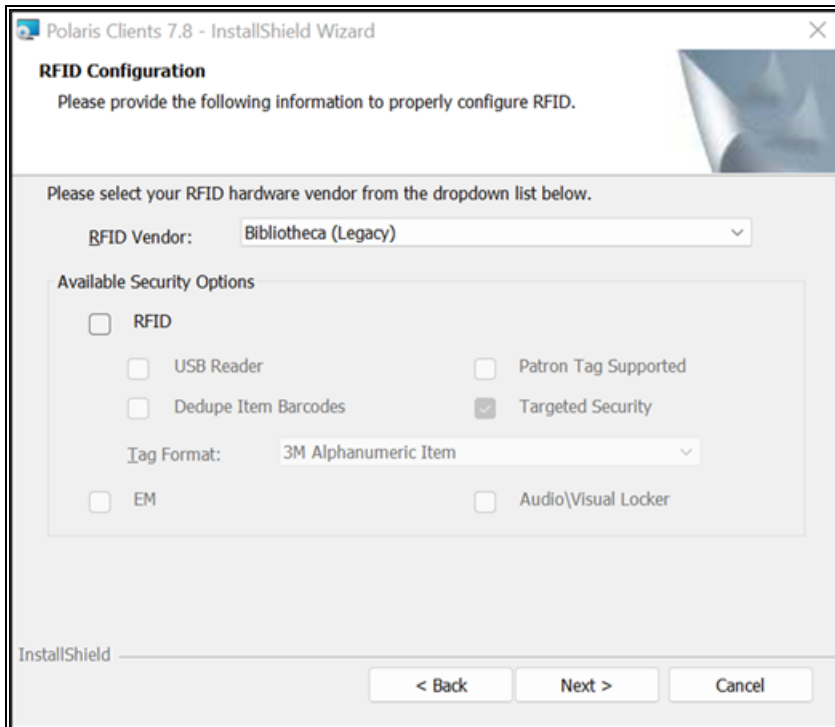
Polaris Clients 7.8 - InstallShield Wizard

RFID Configuration

Please provide the following information to properly configure RFID.

Please select your RFID hardware vendor from the dropdown list below.

RFID Vendor: Bibliotheca (Legacy)

Available Security Options

RFID

USB Reader

Patron Tag Supported

Dedupe Item Barcodes

Targeted Security

Tag Format: 3M Alphanumeric Item

EM

Audio\Visual Locker

InstallShield

< Back

Next >

Cancel